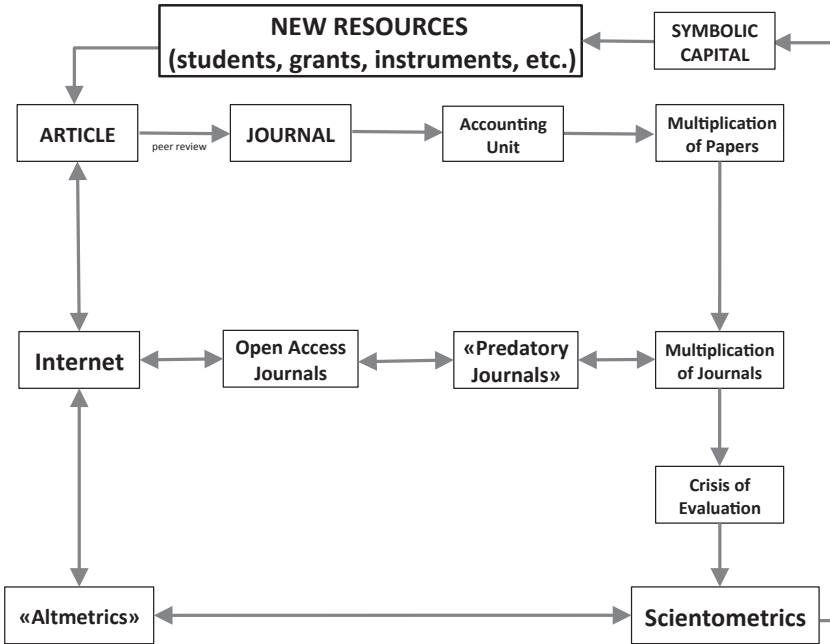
NEW RESOURCES
(students, grants, instruments, etc.)

SYMBOLIC CAPITAL

ARTICLE

peer review

JOURNAL

Accounting Unit

Multiplication of Papers

Internet

Open Access Journals

«Predatory Journals»

Multiplication of Journals

Crisis of Evaluation

«Altmetrics»

Scientometrics